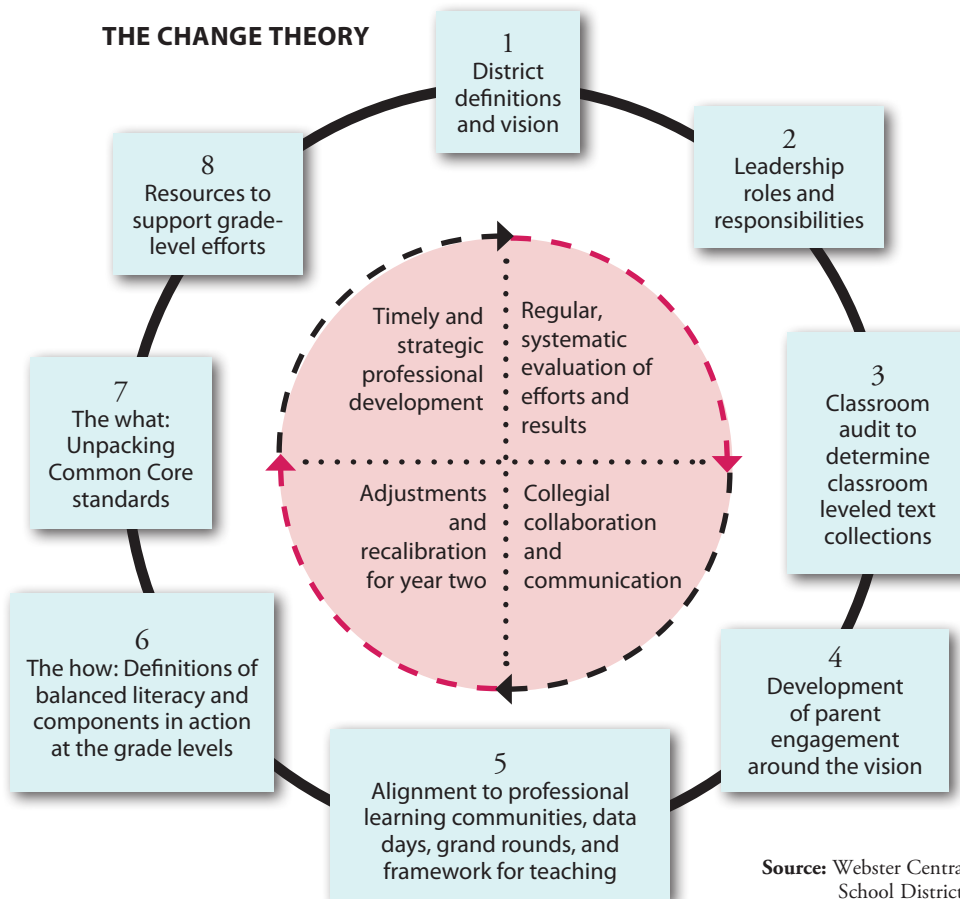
THE CHANGE THEORY

1
District definitions and vision

2
Leadership roles and responsibilities

3
Classroom audit to determine classroom leveled text collections

4
Development of parent engagement around the vision

5
Alignment to professional learning communities, data days, grand rounds, and framework for teaching

6
The how: Definitions of balanced literacy and components in action at the grade levels

7
The what: Unpacking Common Core standards

8
Resources to support grade-level efforts

Timely and strategic professional development

Regular, systematic evaluation of efforts and results

Adjustments and recalibration for year two

Collegial collaboration and communication

Source: Webster Centra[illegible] School District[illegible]